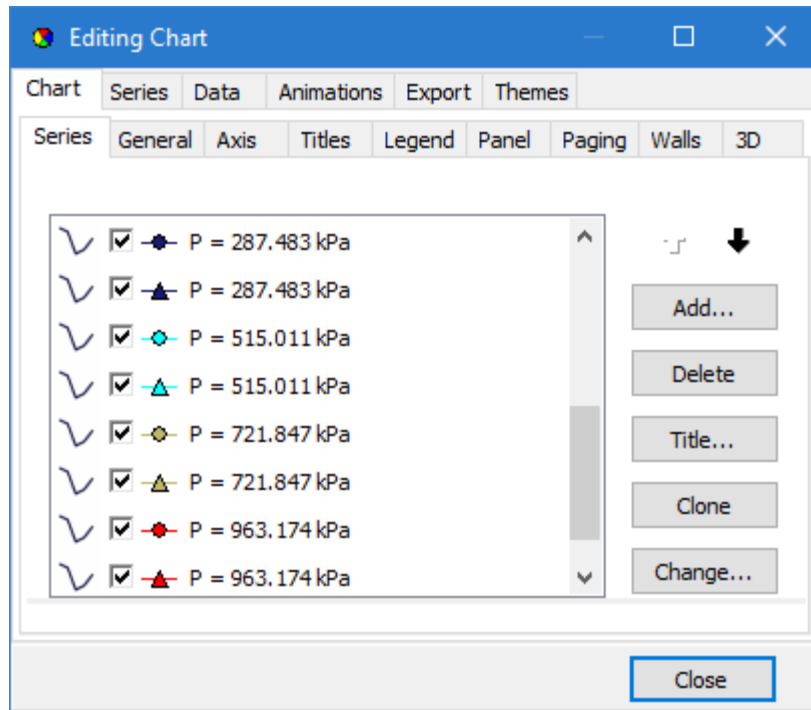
Editing Chart

Chart | Series | Data | Animations | Export | Themes

Series | General | Axis | Titles | Legend | Panel | Paging | Walls | 3D

P = 287.483 kPa
P = 287.483 kPa
P = 515.011 kPa
P = 515.011 kPa
P = 721.847 kPa
P = 721.847 kPa
P = 963.174 kPa
P = 963.174 kPa

Add...
Delete
Title...
Clone
Change...

Close